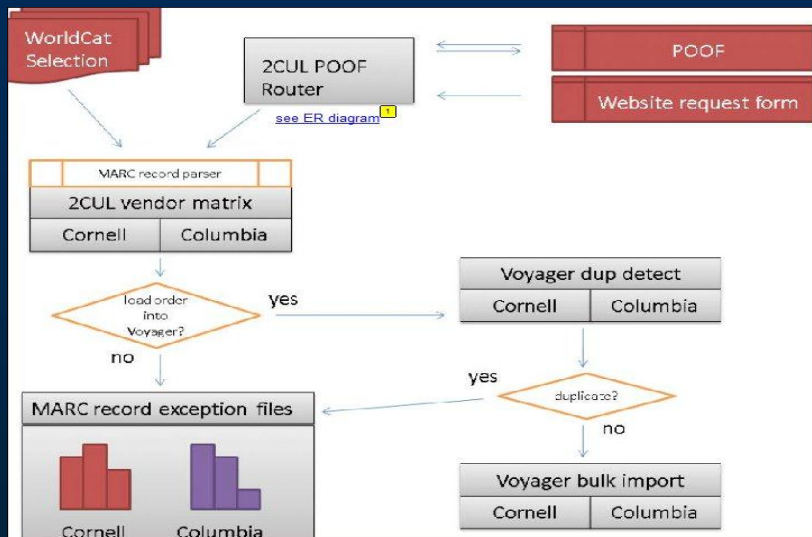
WorldCat Selection

2CUL POOF Router

see ER diagram

1

POOF

Website request form

MARC record parser

2CUL vendor matrix

| Cornell | Columbia |
|---|---|

load order into Voyager?

yes

no

Voyager dup detect

| Cornell | Columbia |
|---|---|

yes

duplicate?

no

MARC record exception files

Cornell

Columbia

Voyager bulk import

| Cornell | Columbia |
|---|---|